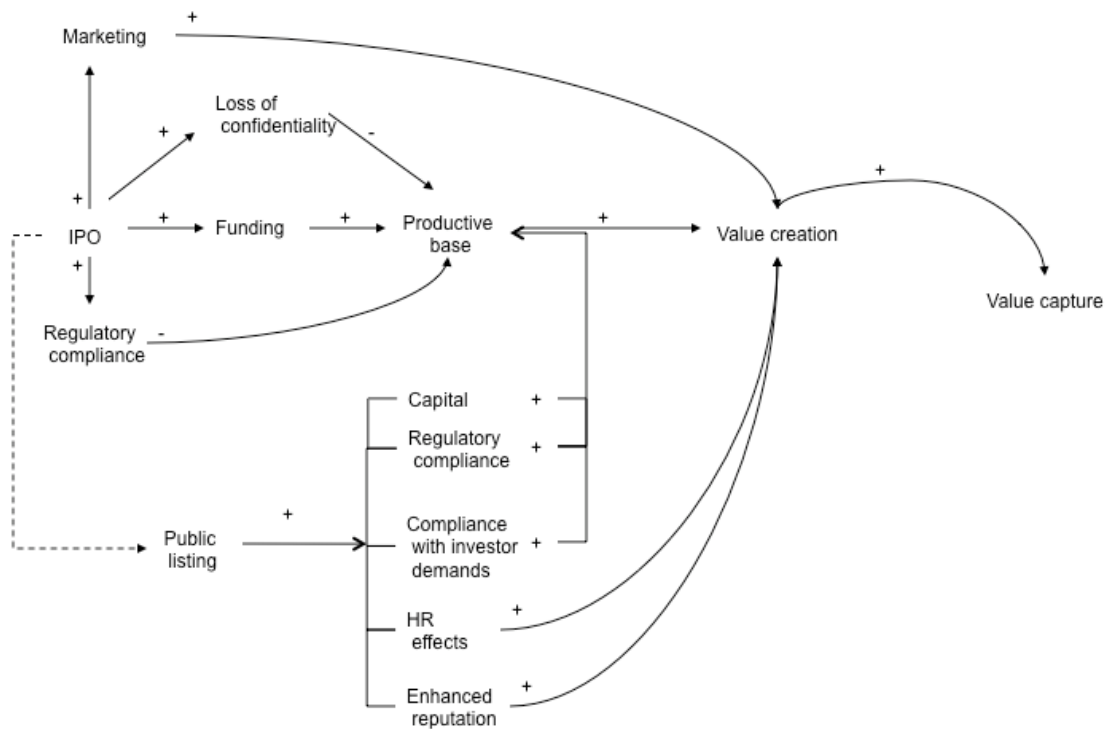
Marketing
+
Loss of confidentiality
+
-
+
IPO
+
Funding
+
Productive base
+
Value creation
+
Value capture
+
Regulatory compliance
-
Capital
+
Regulatory compliance
+
+
Public listing
Compliance with investor demands
+
HR effects
+
Enhanced reputation
+